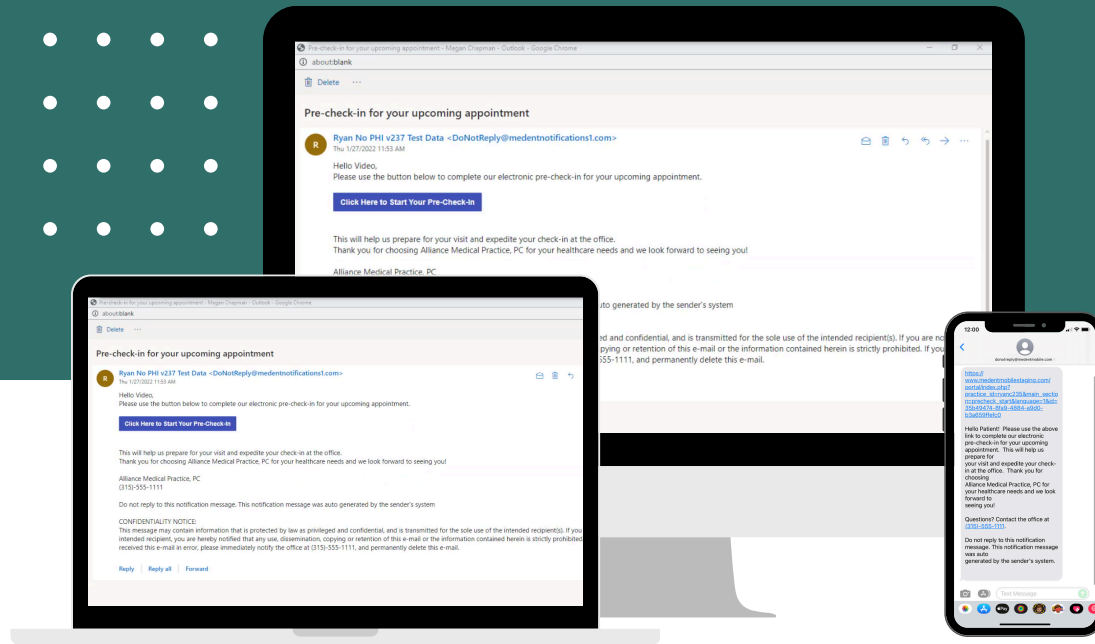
Pre-check-in for your upcoming appointment - Megan Chapman - Outlook - Google Chrome

about:blank

Delete ···

Pre-check-in for your upcoming appointment

Ryan No PHI v237 Test Data <DoNotReply@medentnotifications1.com>
Thu 1/27/2022 11:53 AM

Hello Video,
Please use the button below to complete our electronic pre-check-in for your upcoming appointment.

Click Here to Start Your Pre-Check-In

This will help us prepare for your visit and expedite your check-in at the office.
Thank you for choosing Alliance Medical Practice, PC for your healthcare needs and we look forward to seeing you!

Alliance Medical Practice, PC

uto generated by the sender's system

ed and confidential, and is transmitted for the sole use of the intended recipient(s). If you are no
opying or retention of this e-mail or the information contained herein is strictly prohibited. If you
555-1111, and permanently delete this e-mail.

Pre-check-in for your upcoming appointment - Megan Chapman - Outlook - Google Chrome

about:blank

Delete ···

Pre-check-in for your upcoming appointment

Ryan No PHI v237 Test Data <DoNotReply@medentnotifications1.com>
Thu 1/27/2022 11:53 AM

Hello Video,
Please use the button below to complete our electronic pre-check-in for your upcoming appointment.

Click Here to Start Your Pre-Check-In

This will help us prepare for your visit and expedite your check-in at the office.
Thank you for choosing Alliance Medical Practice, PC for your healthcare needs and we look forward to seeing you!

Alliance Medical Practice, PC
(315)-555-1111

Do not reply to this notification message. This notification message was auto generated by the sender's system

CONFIDENTIALITY NOTICE:
This message may contain information that is protected by law as privileged and confidential, and is transmitted for the sole use of the intended recipient(s). If you intended recipient, you are hereby notified that any use, dissemination, copying or retention of this e-mail or the information contained herein is strictly prohibited received this e-mail in error, please immediately notify the office at (315)-555-1111, and permanently delete this e-mail.

Reply | Reply all | Forward

12:00

donotreply@medentmobile.com

https://www.medentmobilestaging.com/portal/index.php?practice_id=yanc23&main_section=precheck_start&language=1&id=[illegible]

Hello Patient! Please use the above link to complete our electronic pre-check-in for your upcoming appointment. This will help us prepare for your visit and expedite your check-in at the office. Thank you for choosing Alliance Medical Practice, PC for your healthcare needs and we look forward to seeing you!

Questions? Contact the office at (315)-555-1111.

Do not reply to this notification message. This notification message was auto generated by the sender's system.

Text Message